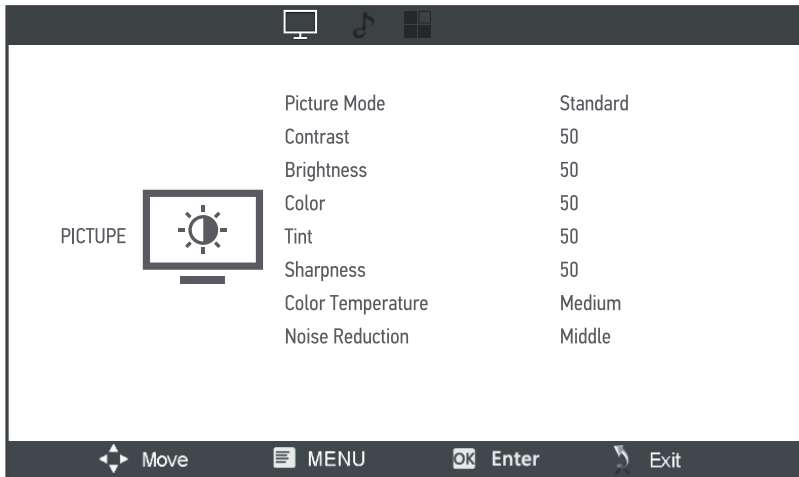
PICTUPE

| | |
|---|---|
| Picture Mode | Standard |
| Contrast | 50 |
| Brightness | 50 |
| Color | 50 |
| Tint | 50 |
| Sharpness | 50 |
| Color Temperature | Medium |
| Noise Reduction | Middle |

Move MENU OK Enter Exit